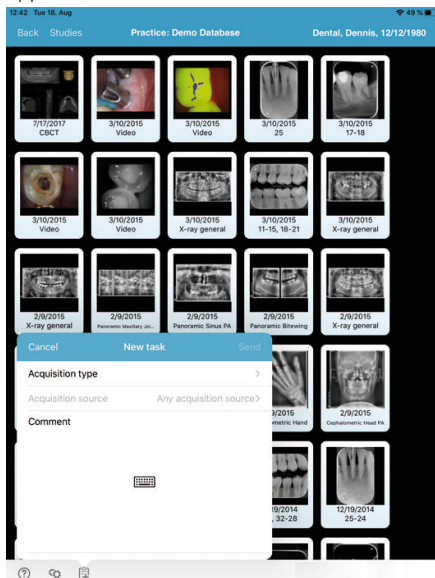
12:42 Tue 18. Aug

49 %

Back Studies

Practice: Demo Database

Dental, Dennis, 12/12/1980

7/17/2017
CBCT

3/10/2015
Video

3/10/2015
Video

3/10/2015
25

3/10/2015
17-18

3/10/2015
Video

3/10/2015
Video

3/10/2015
X-ray general

3/10/2015
11-15, 18-21

3/10/2015
X-ray general

2/9/2015
X-ray general

2/9/2015
Panoramic Maxillary Joi...

2/9/2015
Panoramic Sinus PA

2/9/2015
Panoramic Bitewing

2/9/2015
X-ray general

Cancel

New task

Send

Acquisition type

Acquisition source

Any acquisition source

Comment

2/9/2015
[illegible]metric Hand

2/9/2015
Cephalometric Head PA

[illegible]19/2014
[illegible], 32-28

12/19/2014
25-24